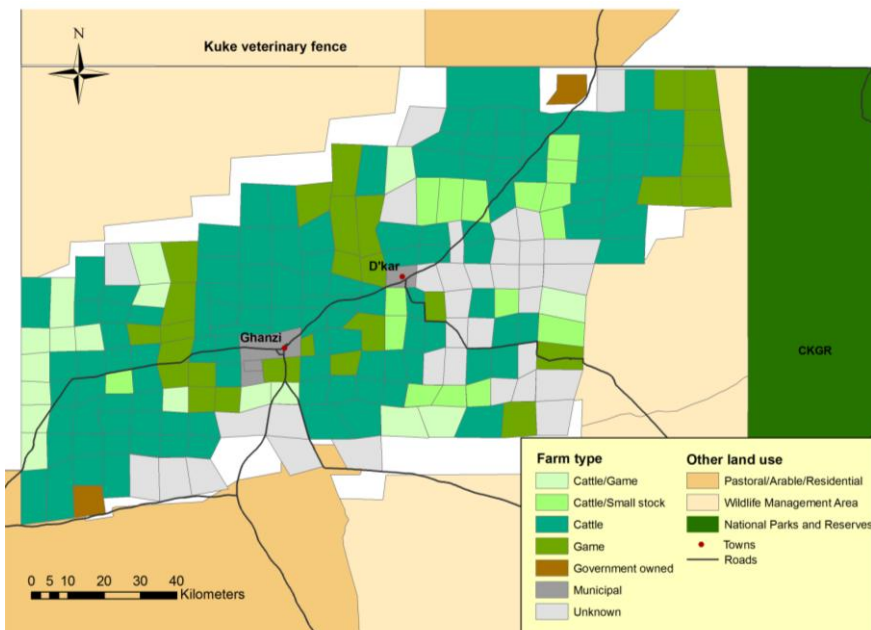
N

Kuke veterinary fence

D'kar

Ghanzi

CKGR

Farm type
Cattle/Game
Cattle/Small stock
Cattle
Game
Government owned
Municipal
Unknown

Other land use
Pastoral/Arable/Residential
Wildlife Management Area
National Parks and Reserves
Towns
Roads

0 5 10 20 30 40
Kilometers